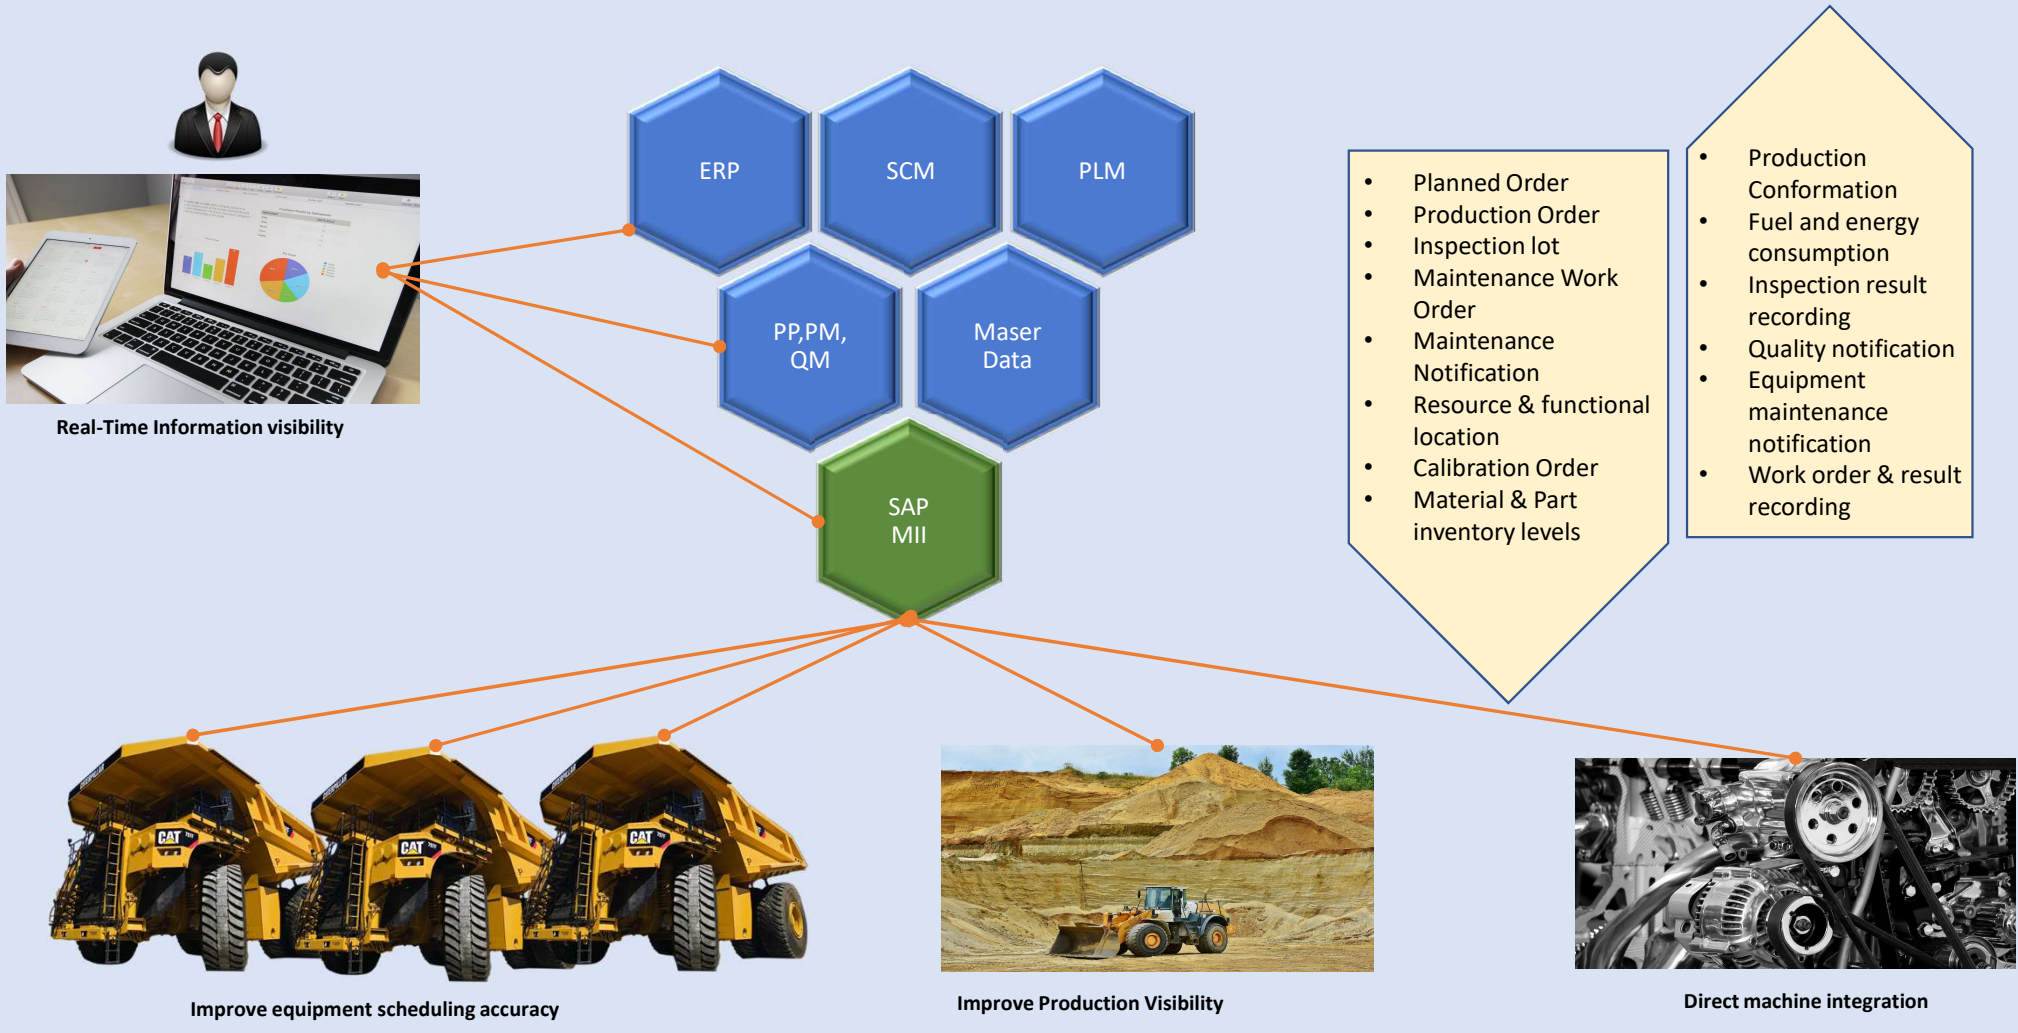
ERP

SCM

PLM

PP,PM, QM

Maser Data

SAP MII

Real-Time Information visibility

- Planned Order
- Production Order
- Inspection lot
- Maintenance Work Order
- Maintenance Notification
- Resource & functional location
- Calibration Order
- Material & Part inventory levels

- Production Conformation
- Fuel and energy consumption
- Inspection result recording
- Quality notification
- Equipment maintenance notification
- Work order & result recording

CAT

CAT

CAT

Improve equipment scheduling accuracy

Improve Production Visibility

Direct machine integration